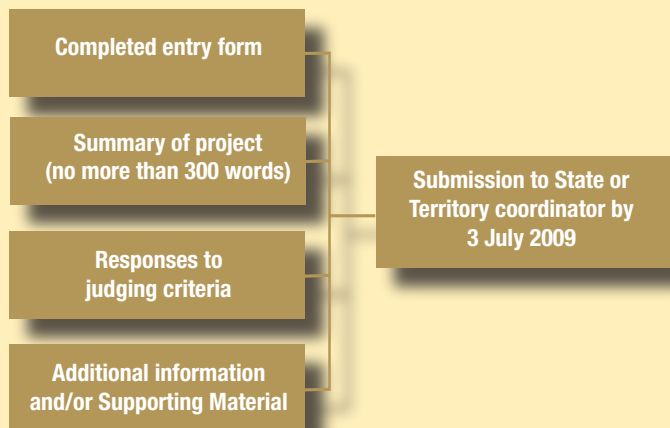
Completed entry form

Summary of project (no more than 300 words)

Responses to judging criteria

Additional information and/or Supporting Material

Submission to State or Territory coordinator by 3 July 2009